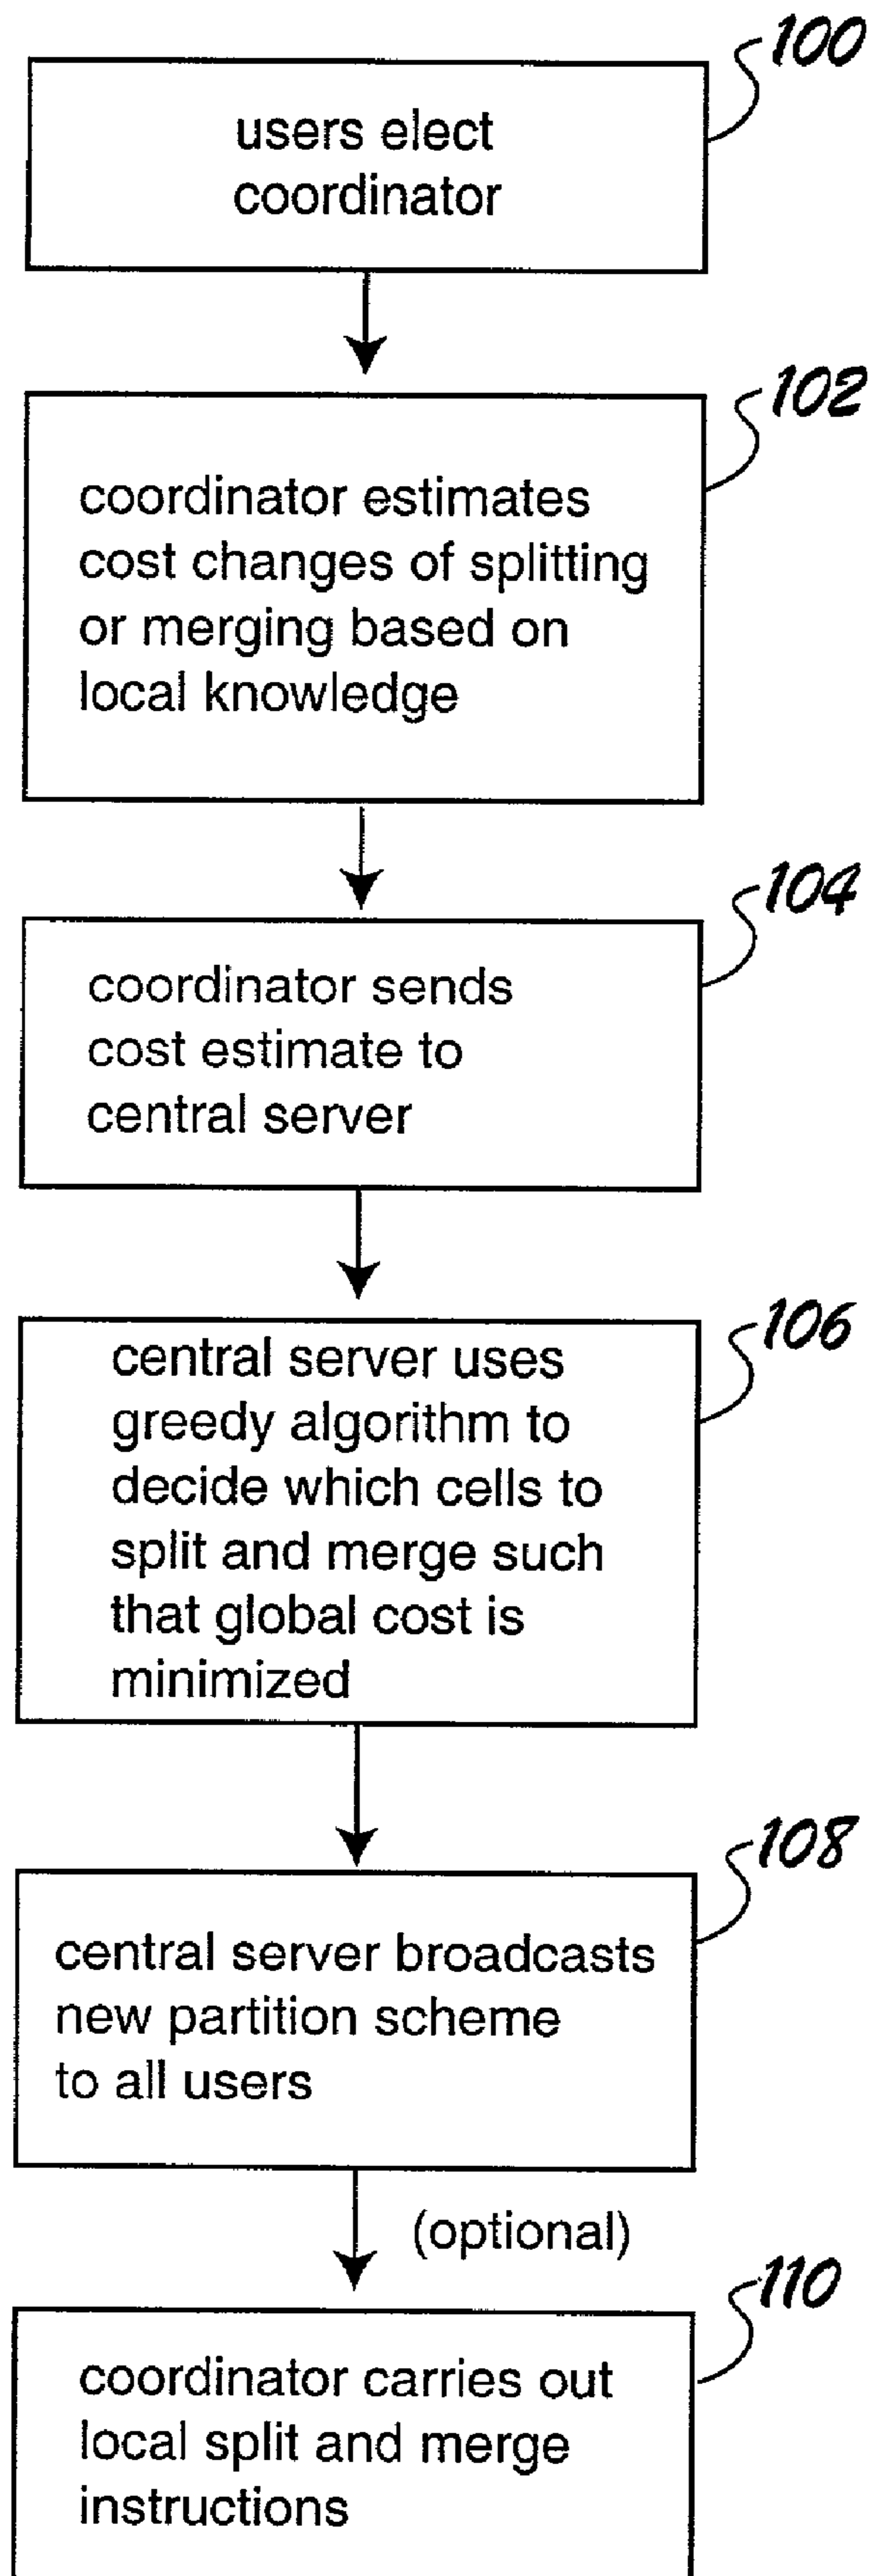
100

users elect coordinator

102

coordinator estimates cost changes of splitting or merging based on local knowledge

104

coordinator sends cost estimate to central server

106

central server uses greedy algorithm to decide which cells to split and merge such that global cost is minimized

108

central server broadcasts new partition scheme to all users

(optional)

110

coordinator carries out local split and merge instructions